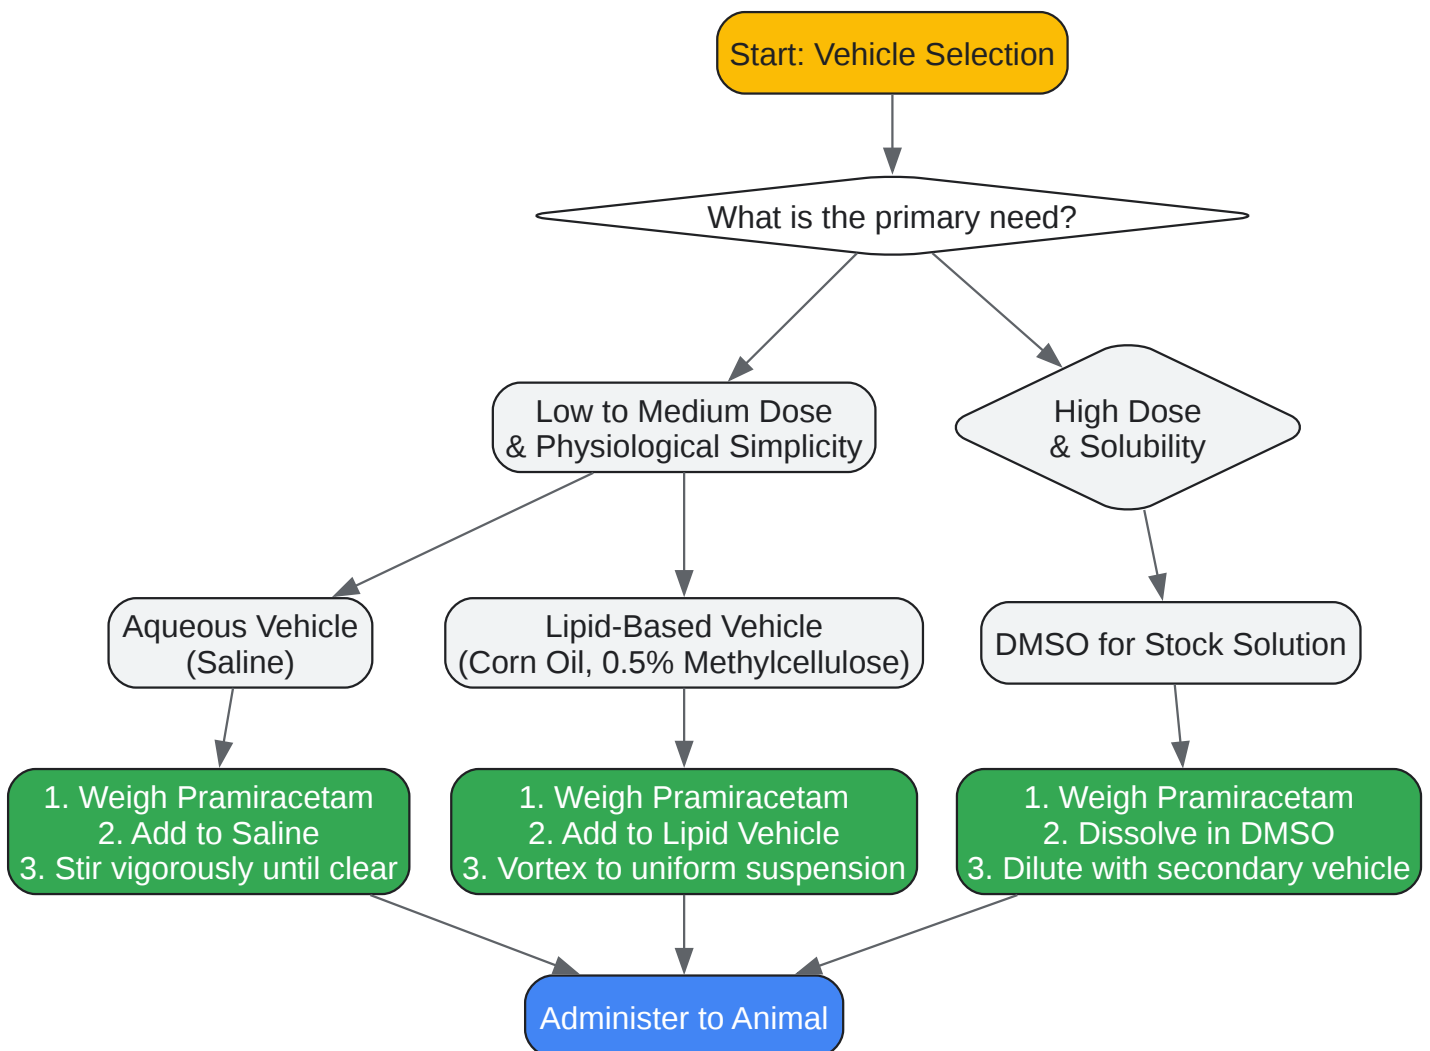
Start: Vehicle Selection

What is the primary need?

Low to Medium Dose
& Physiological Simplicity

High Dose
& Solubility

Aqueous Vehicle
(Saline)

Lipid-Based Vehicle
(Corn Oil, 0.5% Methylcellulose)

DMSO for Stock Solution

1. Weigh Pramiracetam
2. Add to Saline
3. Stir vigorously until clear

1. Weigh Pramiracetam
2. Add to Lipid Vehicle
3. Vortex to uniform suspension

1. Weigh Pramiracetam
2. Dissolve in DMSO
3. Dilute with secondary vehicle

Administer to Animal